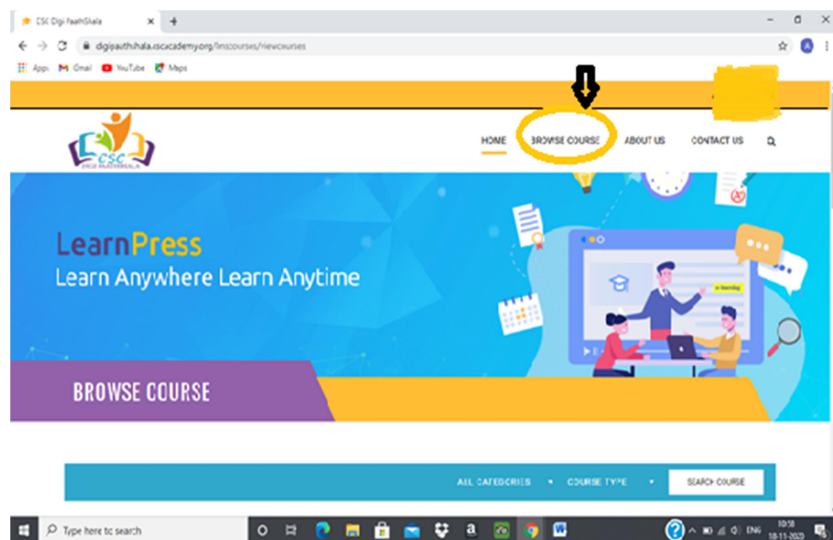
CSC Digi PaathShala

digipaathshala.cscacademy.org/lmscourses/viewcourses

Apps Gmail YouTube Maps

CSC
DIGI PAATHSHALA

HOME BROWSE COURSE ABOUT US CONTACT US

e-learning

LearnPress
Learn Anywhere Learn Anytime

BROWSE COURSE

ALL CATEGORIES COURSE TYPE SEARCH COURSE

Type here to search

ENG 10:38 18-11-2020